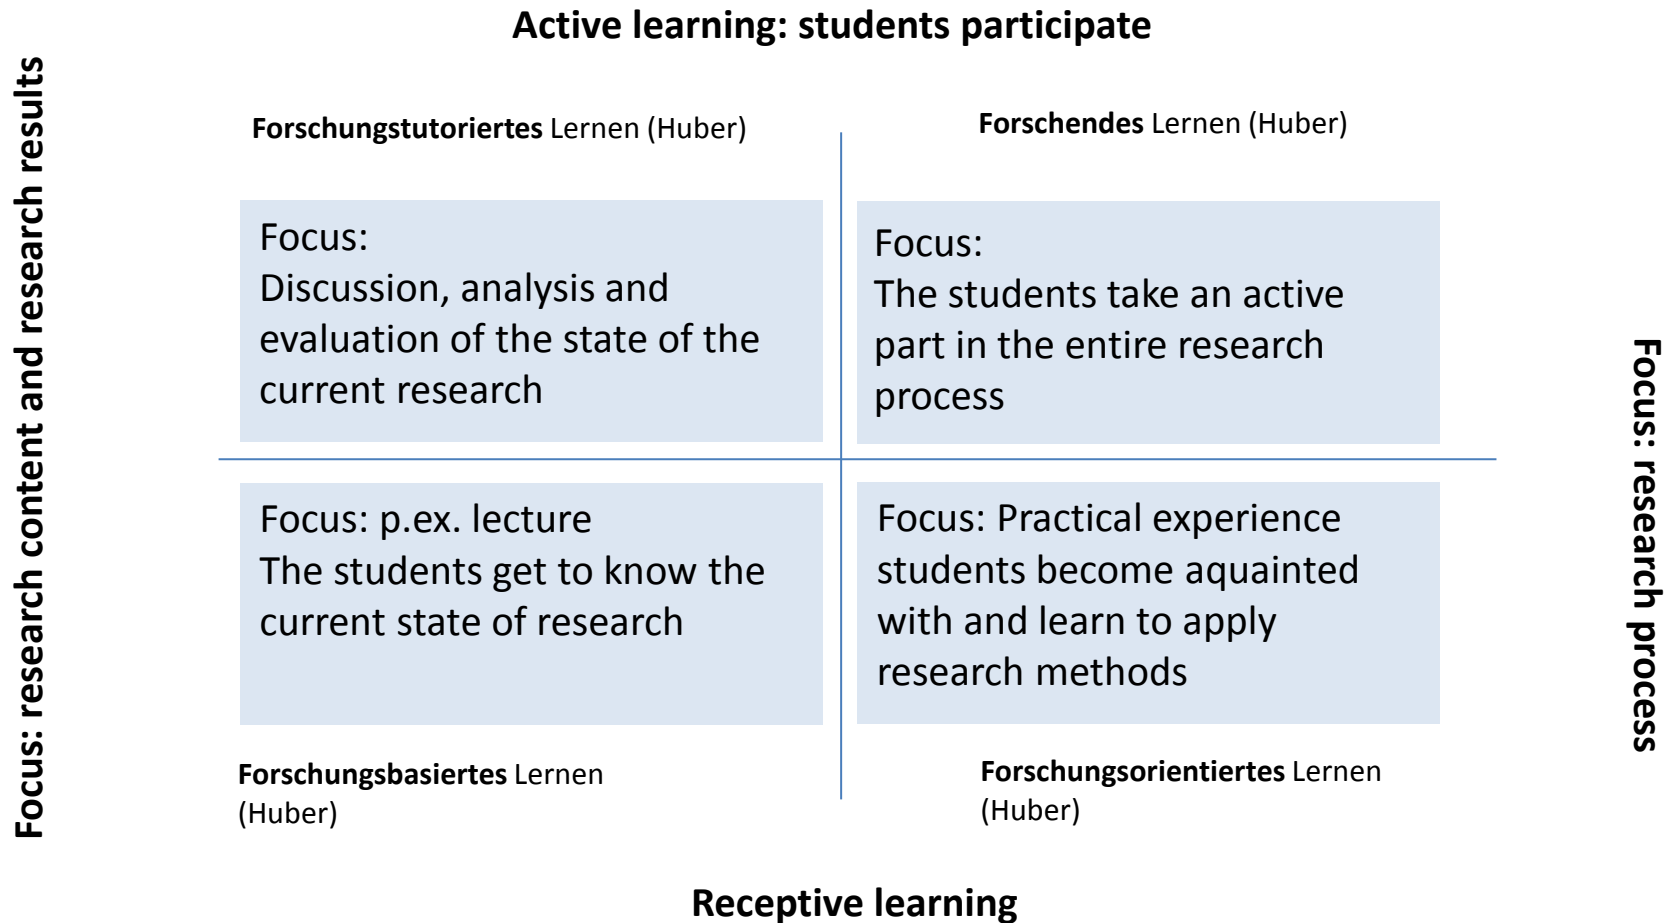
**Active learning: students participate**

Focus: research content and research results

**Forschungstutoriertes** Lernen (Huber)

**Forschendes** Lernen (Huber)

Focus:
Discussion, analysis and evaluation of the state of the current research

Focus:
The students take an active part in the entire research process

Focus: research process

Focus: p.ex. lecture
The students get to know the current state of research

Focus: Practical experience
students become aquainted with and learn to apply research methods

**Forschungsbasiertes** Lernen (Huber)

**Forschungsorientiertes** Lernen (Huber)

**Receptive learning**